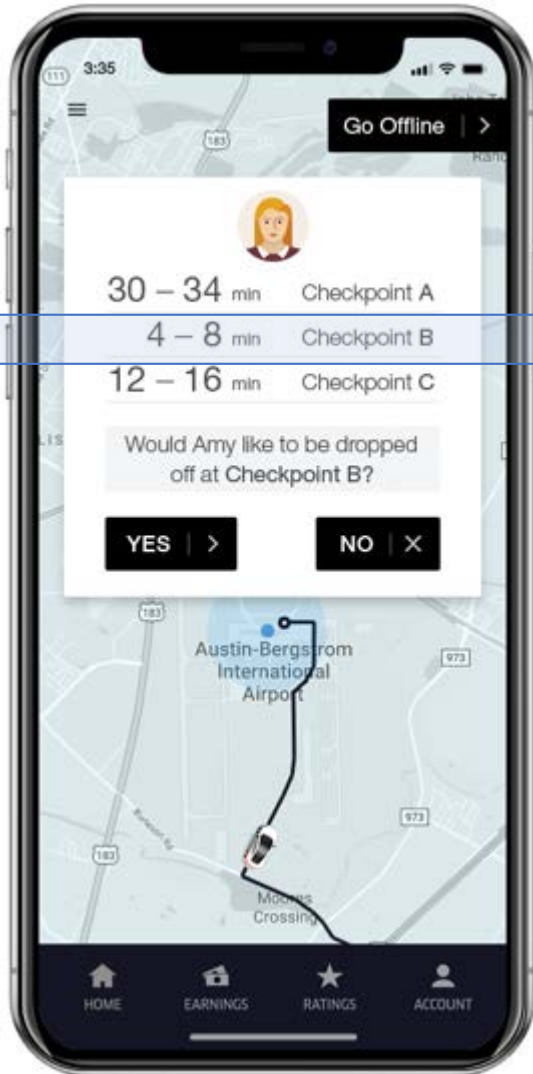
3:35

Go Offline | >

30 – 34 min Checkpoint A
4 – 8 min Checkpoint B
12 – 16 min Checkpoint C

Would Amy like to be dropped off at Checkpoint B?

YES | >

NO | ✕

183

183

183

183

111

973

973

Austin-Bergstrom International Airport

Moores Crossing

HOME
EARNINGS
RATINGS
ACCOUNT